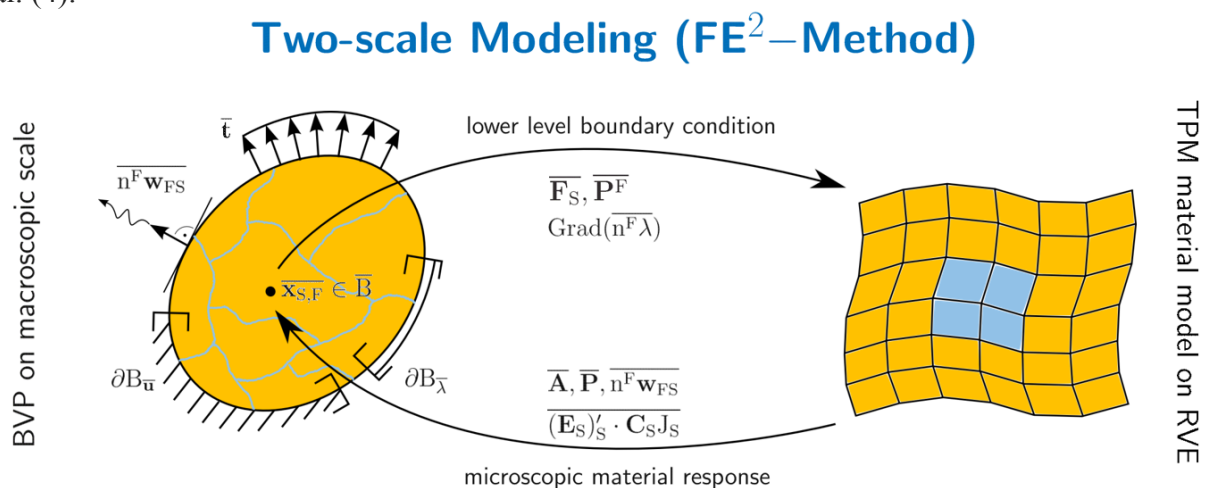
Two-scale Modeling (FE$^2$−Method)

BVP on macroscopic scale

$\bar{\mathbf{t}}$

$\overline{\mathrm{n^F}\mathbf{w}_{\mathrm{FS}}}$

$\overline{\mathbf{x}_{\mathrm{S,F}}} \in \overline{\mathrm{B}}$

$\partial\mathrm{B}_{\bar{\mathbf{u}}}$

$\partial\mathrm{B}_{\bar{\lambda}}$

lower level boundary condition

$\overline{\mathbf{F}_{\mathrm{S}}}, \overline{\mathbf{P}^{\mathrm{F}}}$

$\mathrm{Grad}(\overline{\mathrm{n^F}\lambda})$

$\overline{\mathbf{A}}, \overline{\mathbf{P}}, \overline{\mathrm{n^F}\mathbf{w}_{\mathrm{FS}}}$

$\overline{(\mathbf{E}_{\mathrm{S}})'_{\mathrm{S}} \cdot \mathbf{C}_{\mathrm{S}}\mathrm{J}_{\mathrm{S}}}$

microscopic material response

TPM material model on RVE